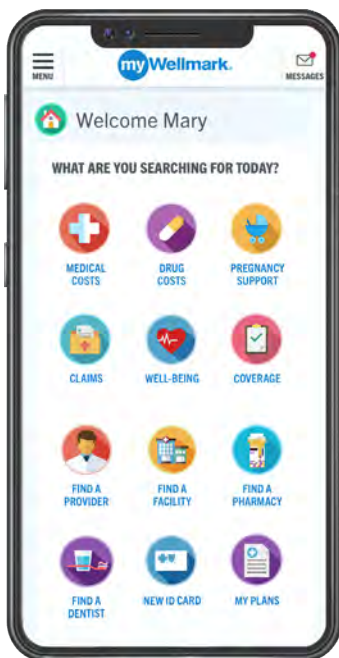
MENU

myWellmark.

MESSAGES

Welcome Mary

WHAT ARE YOU SEARCHING FOR TODAY?

MEDICAL COSTS

DRUG COSTS

PREGNANCY SUPPORT

CLAIMS

WELL-BEING

COVERAGE

FIND A PROVIDER

FIND A FACILITY

FIND A PHARMACY

FIND A DENTIST

NEW ID CARD

MY PLANS